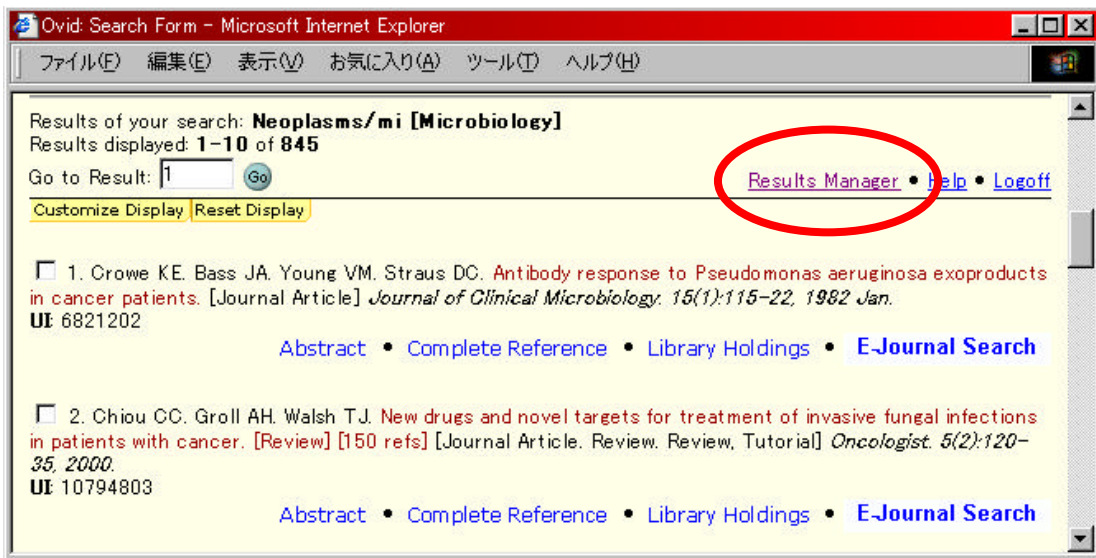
Ovid: Search Form - Microsoft Internet Explorer

ファイル(F) 編集(E) 表示(V) お気に入り(A) ツール(T) ヘルプ(H)

Results of your search: **Neoplasms/mi [Microbiology]**
Results displayed: **1-10** of **845**

Go to Result: 1 Go

Results Manager • Help • Logoff

Customize Display Reset Display

1. Crowe KE. Bass JA. Young VM. Straus DC. Antibody response to Pseudomonas aeruginosa exoproducts in cancer patients. [Journal Article] *Journal of Clinical Microbiology. 15(1):115-22, 1982 Jan.*
**UI** 6821202

Abstract • Complete Reference • Library Holdings • **E-Journal Search**

2. Chiou CC. Groll AH. Walsh TJ. New drugs and novel targets for treatment of invasive fungal infections in patients with cancer. [Review] [150 refs] [Journal Article. Review. Review, Tutorial] *Oncologist. 5(2):120-35, 2000.*
**UI** 10794803

Abstract • Complete Reference • Library Holdings • **E-Journal Search**